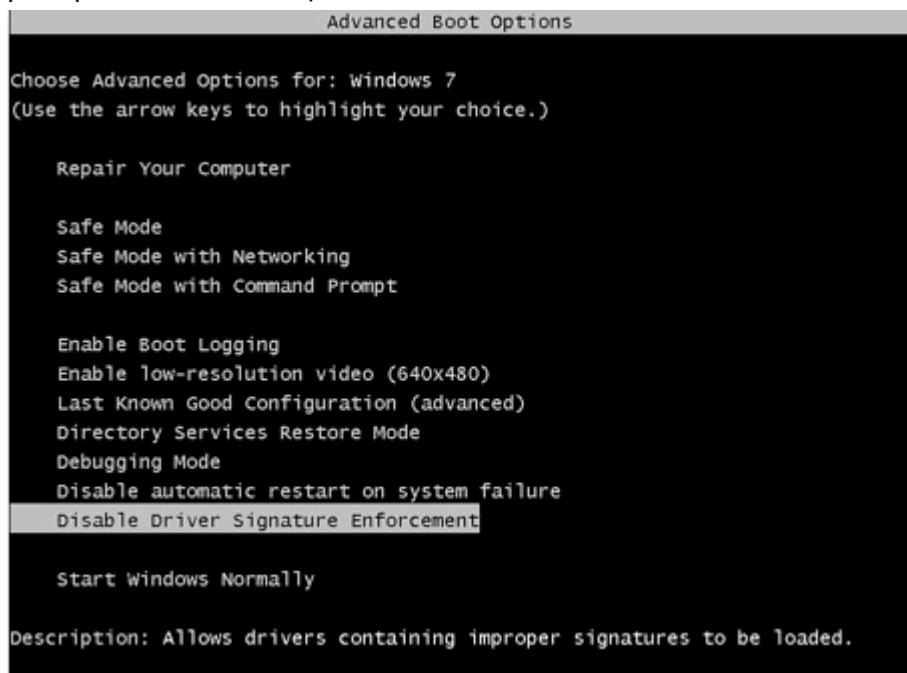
Advanced Boot Options

Choose Advanced Options for: Windows 7
(Use the arrow keys to highlight your choice.)

Repair Your Computer

Safe Mode
Safe Mode with Networking
Safe Mode with Command Prompt

Enable Boot Logging
Enable low-resolution video (640x480)
Last Known Good Configuration (advanced)
Directory Services Restore Mode
Debugging Mode
Disable automatic restart on system failure
Disable Driver Signature Enforcement

Start Windows Normally

Description: Allows drivers containing improper signatures to be loaded.